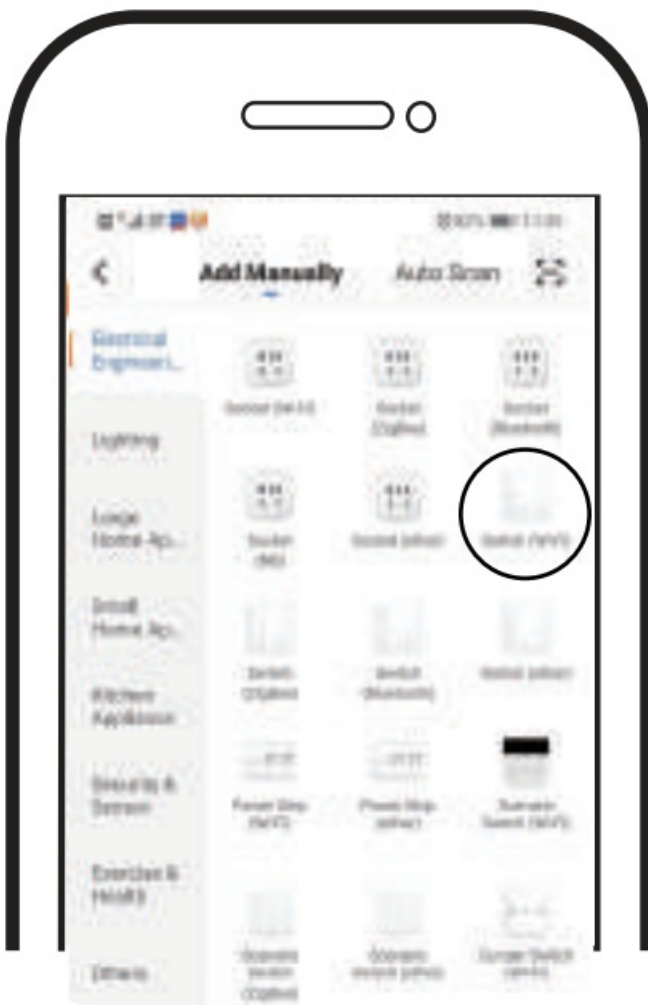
Add Manually

Auto Scan

Electrical Engineeri...

Lighting

Large Home Ap...

Small Home Ap...

Kitchen Appliances

Security & Sensors

Exercise & Health

Others

Socket (Wi-Fi)

Socket (Zigbee)

Socket (Bluetooth)

Socket (NB)

Socket (other)

Switch (Wi-Fi)

Switch (Zigbee)

Switch (Bluetooth)

Switch (other)

Power Strip (Wi-Fi)

Power Strip (other)

Scenario Switch (Wi-Fi)

Scenario Switch (Zigbee)

Scenario switch (other)

Dimmer Switch (Wi-Fi)